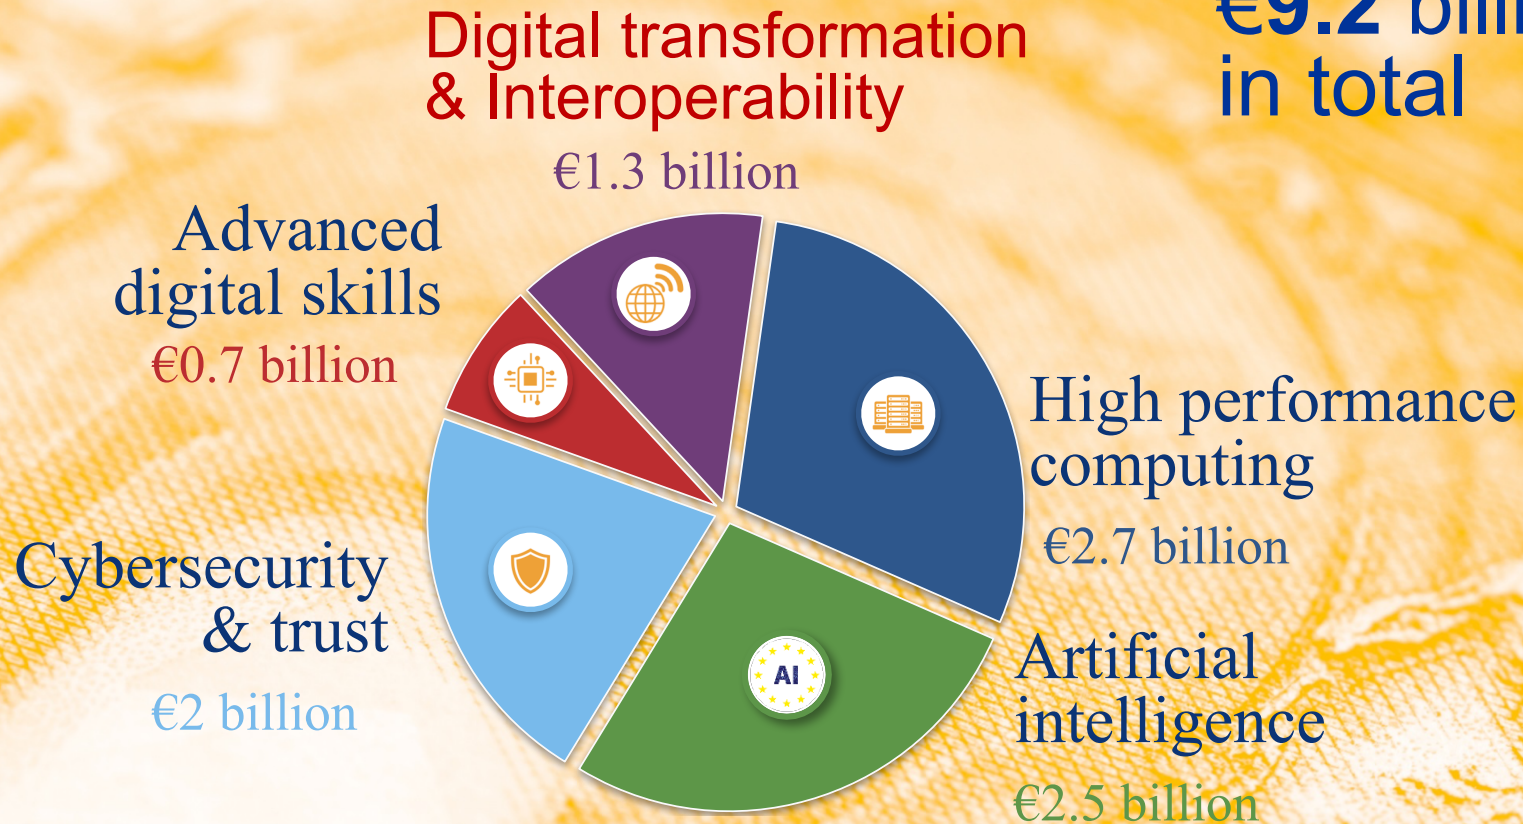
Digital transformation & Interoperability

€1.3 billion

€9.2 bill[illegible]
in total

Advanced digital skills

€0.7 billion

High performance computing

€2.7 billion

Cybersecurity & trust

€2 billion

AI

Artificial intelligence

€2.5 billion